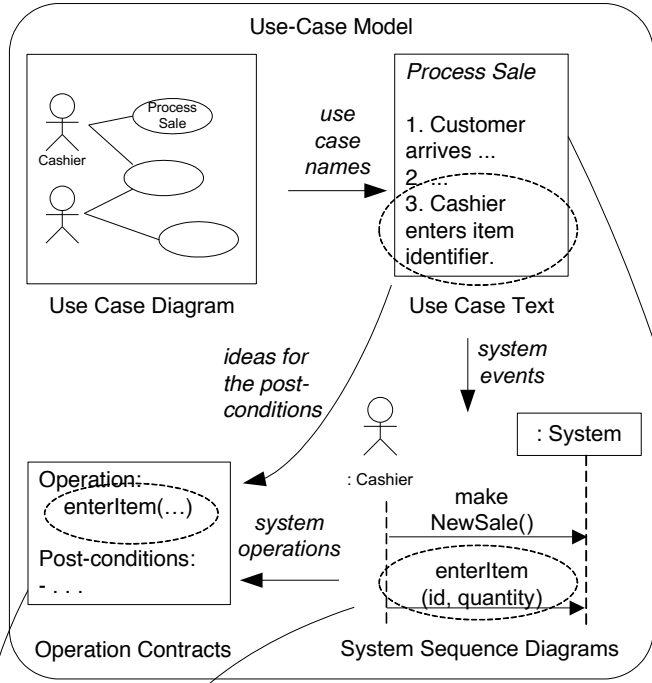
Use-Case Model

Process Sale

Cashier

Use Case Diagram

use case names

*Process Sale*

1. Customer arrives ...
2. ...
3. Cashier enters item identifier.

Use Case Text

ideas for the post-conditions

system events

: System

: Cashier

Operation:
enterItem(…)

Post-conditions:
- . . .

system operations

make NewSale()

enterItem (id, quantity)

Operation Contracts

System Sequence Diagrams